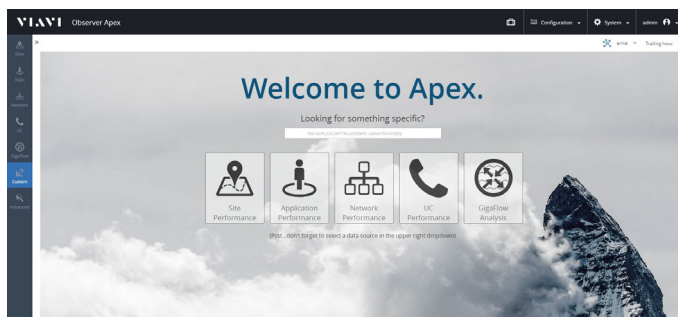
VIAVI Observer Apex

Configuration System admin

Now
Apps
Network
UC
GigaFlow
Custom
Advanced

»

ama Trailing hour

Welcome to Apex.

Looking for something specific?

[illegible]

Site Performance

Application Performance

Network Performance

UC Performance

GigaFlow Analysis

(Psst... don't forget to select a data source in the upper right dropdown)